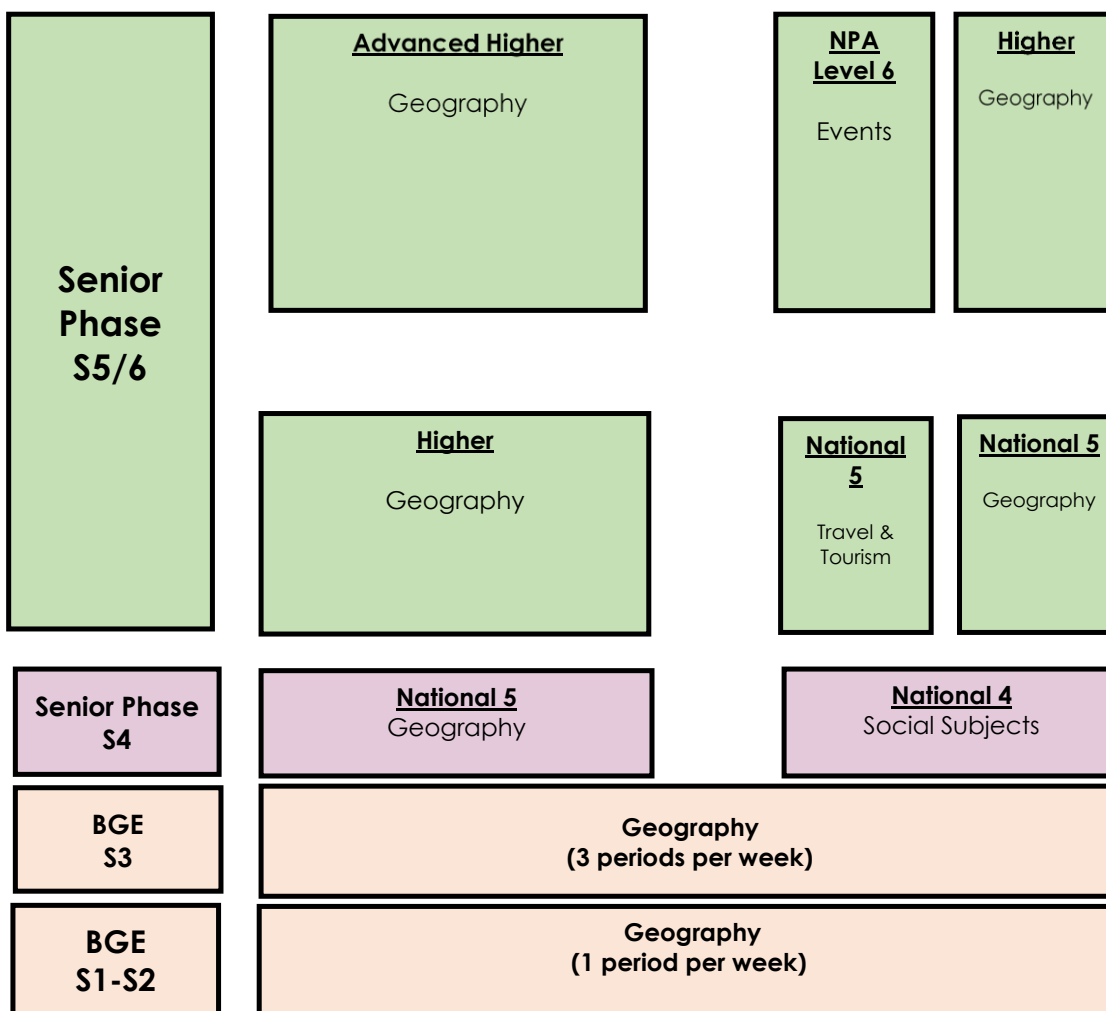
Senior Phase S5/6

Advanced Higher

Geography

NPA Level 6

Events

Higher

Geography

Higher

Geography

National 5

Travel & Tourism

National 5

Geography

Senior Phase S4

National 5
Geography

National 4
Social Subjects

BGE S3

Geography
(3 periods per week)

BGE S1-S2

Geography
(1 period per week)